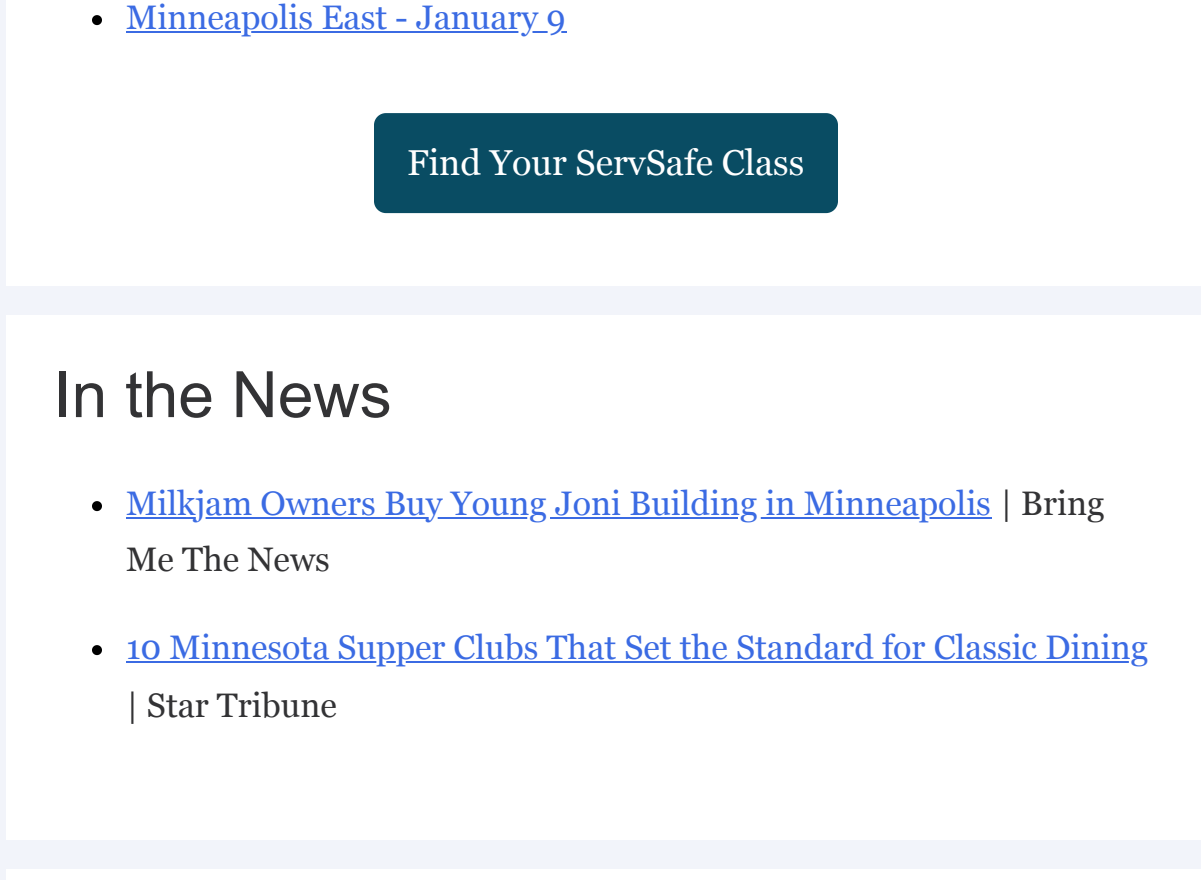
- Minneapolis East - January 9

Find Your ServSafe Class

In the News

- Milkjam Owners Buy Young Joni Building in Minneapolis | Bring Me The News

- 10 Minnesota Supper Clubs That Set the Standard for Classic Dining | Star Tribune